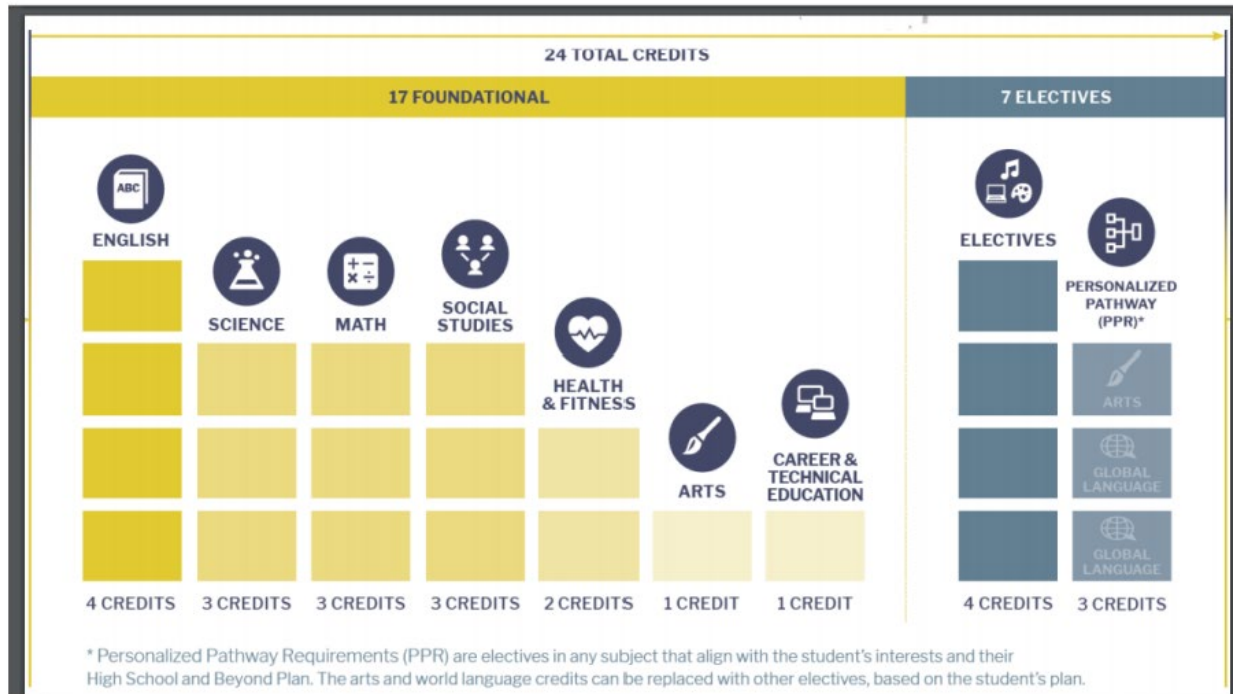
24 TOTAL CREDITS

17 FOUNDATIONAL

7 ELECTIVES

ABC

ENGLISH

SCIENCE

MATH

SOCIAL STUDIES

HEALTH & FITNESS

ARTS

CAREER & TECHNICAL EDUCATION

ELECTIVES

PERSONALIZED PATHWAY (PPR)*

ARTS

GLOBAL LANGUAGE

GLOBAL LANGUAGE

4 CREDITS 3 CREDITS 3 CREDITS 3 CREDITS 2 CREDITS 1 CREDIT 1 CREDIT 4 CREDITS 3 CREDITS

* Personalized Pathway Requirements (PPR) are electives in any subject that align with the student's interests and their High School and Beyond Plan. The arts and world language credits can be replaced with other electives, based on the student's plan.